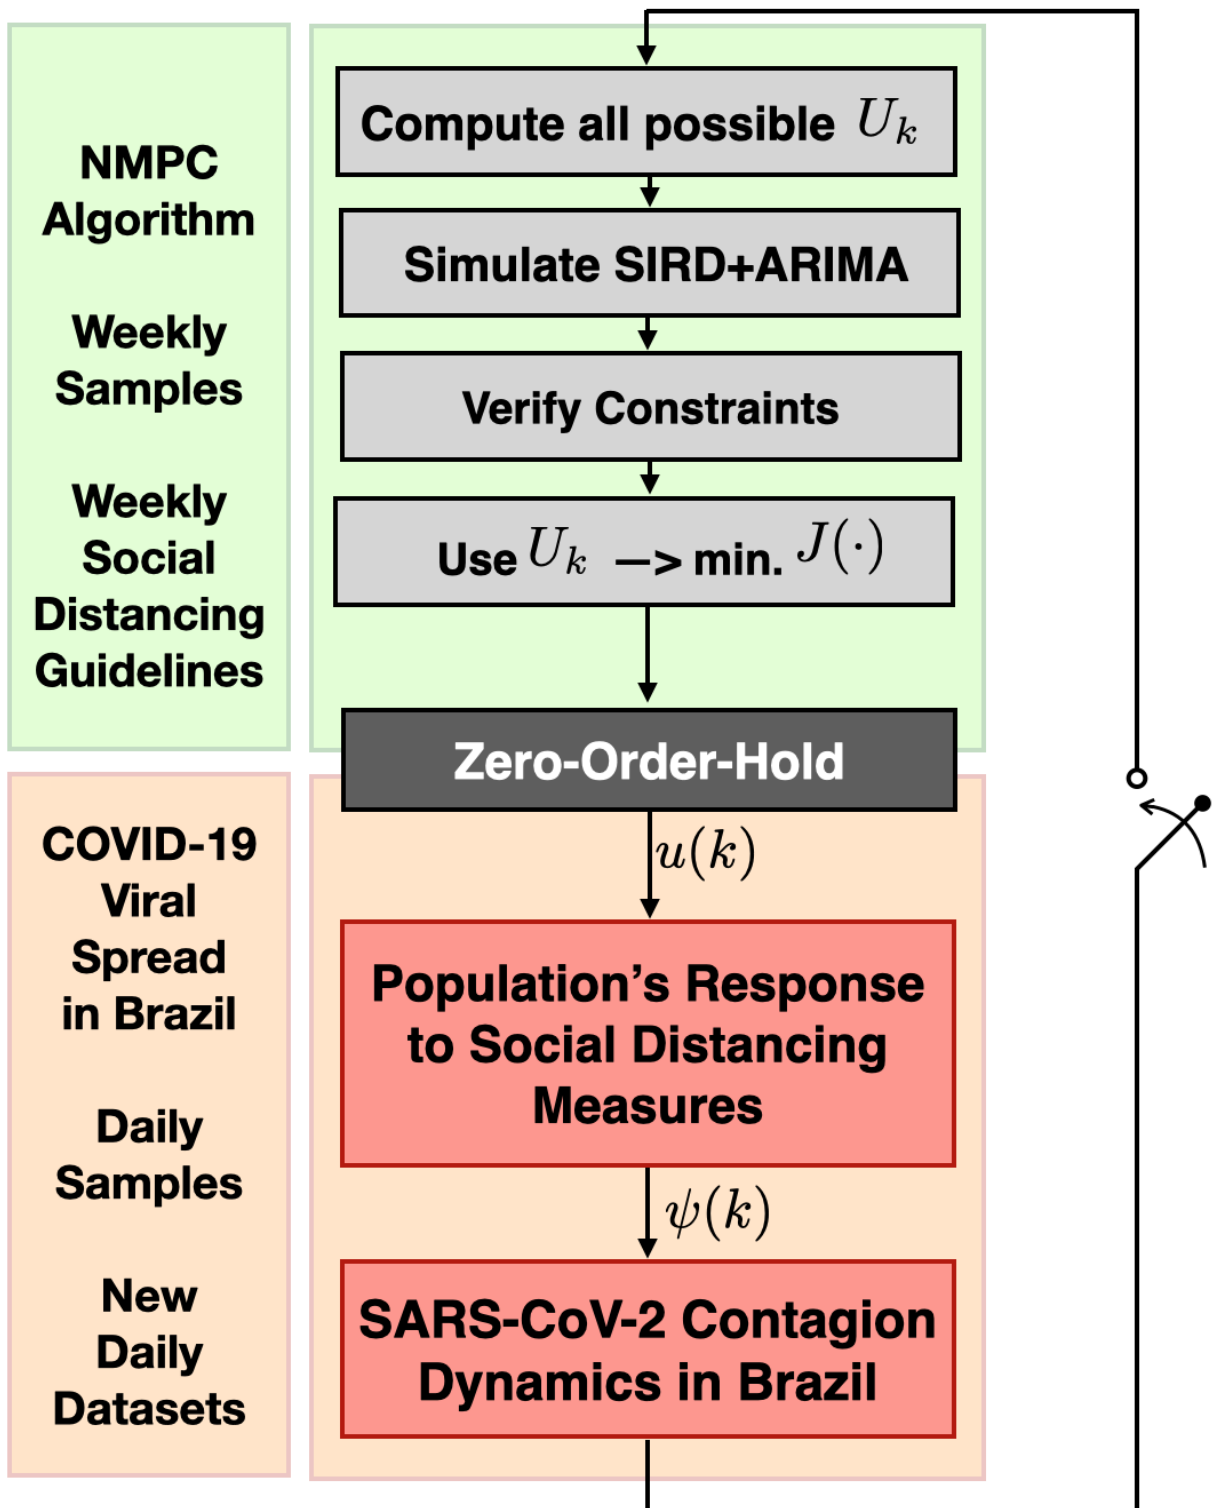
NMPC Algorithm

Weekly Samples

Weekly Social Distancing Guidelines

Compute all possible $U_k$

Simulate SIRD+ARIMA

Verify Constraints

Use $U_k$ —> min. $J(\cdot)$

Zero-Order-Hold

$u(k)$

COVID-19 Viral Spread in Brazil

Daily Samples

New Daily Datasets

Population's Response to Social Distancing Measures

$\psi(k)$

SARS-CoV-2 Contagion Dynamics in Brazil